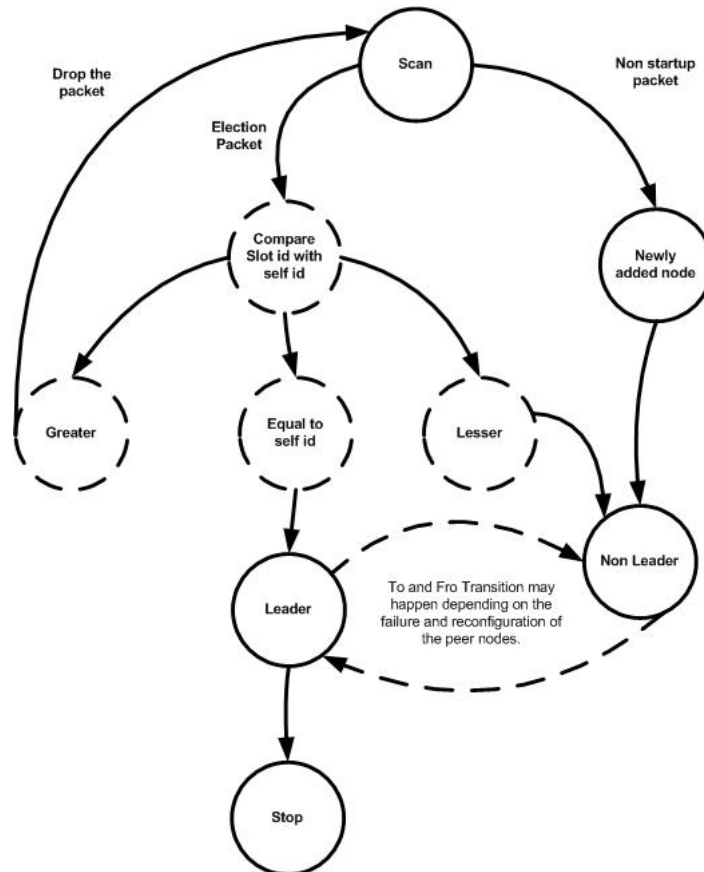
Drop the packet

Scan

Non startup packet

Election Packet

Compare Slot id with self id

Newly added node

Greater

Equal to self id

Lesser

Non Leader

Leader

To and Fro Transition may happen depending on the failure and reconfiguration of the peer nodes.

Stop